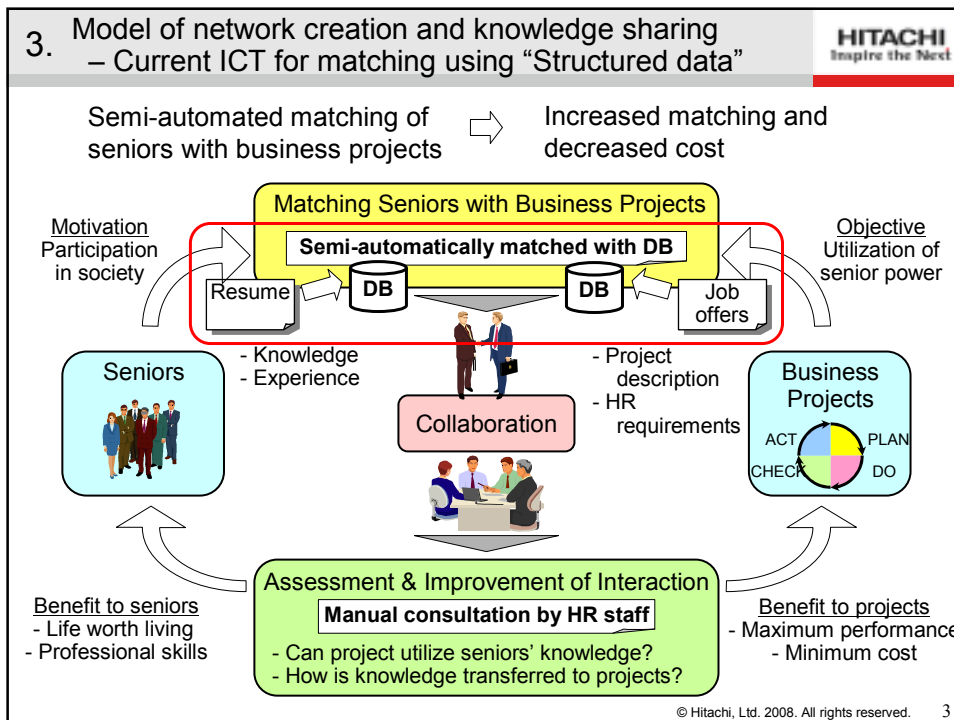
3. Model of network creation and knowledge sharing – Current ICT for matching using “Structured data”

HITACHI
Inspire the Next

Semi-automated matching of seniors with business projects

Increased matching and decreased cost

Matching Seniors with Business Projects

Semi-automatically matched with DB

Motivation
Participation in society

Objective
Utilization of senior power

Resume

DB

DB

Job offers

Seniors

- Knowledge
- Experience

- Project description
- HR requirements

Business Projects

Collaboration

ACT
PLAN
CHECK
DO

Assessment & Improvement of Interaction

Manual consultation by HR staff

- Can project utilize seniors’ knowledge?
- How is knowledge transferred to projects?

Benefit to seniors
- Life worth living
- Professional skills

Benefit to projects
- Maximum performance
- Minimum cost

© Hitachi, Ltd. 2008. All rights reserved. 3